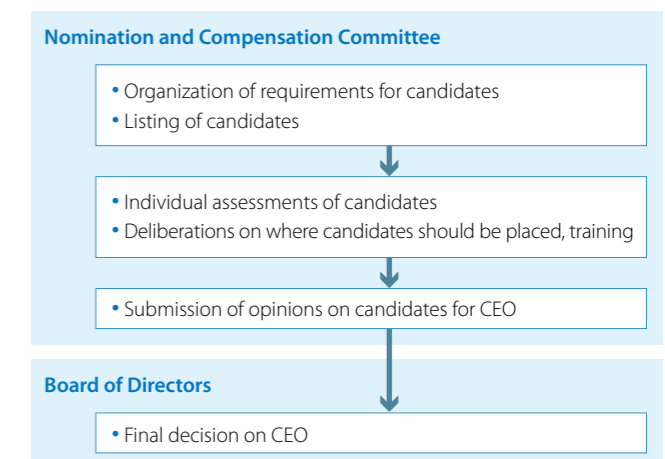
Nomination and Compensation Committee

• Organization of requirements for candidates
• Listing of candidates

• Individual assessments of candidates
• Deliberations on where candidates should be placed, training

• Submission of opinions on candidates for CEO

Board of Directors

• Final decision on CEO